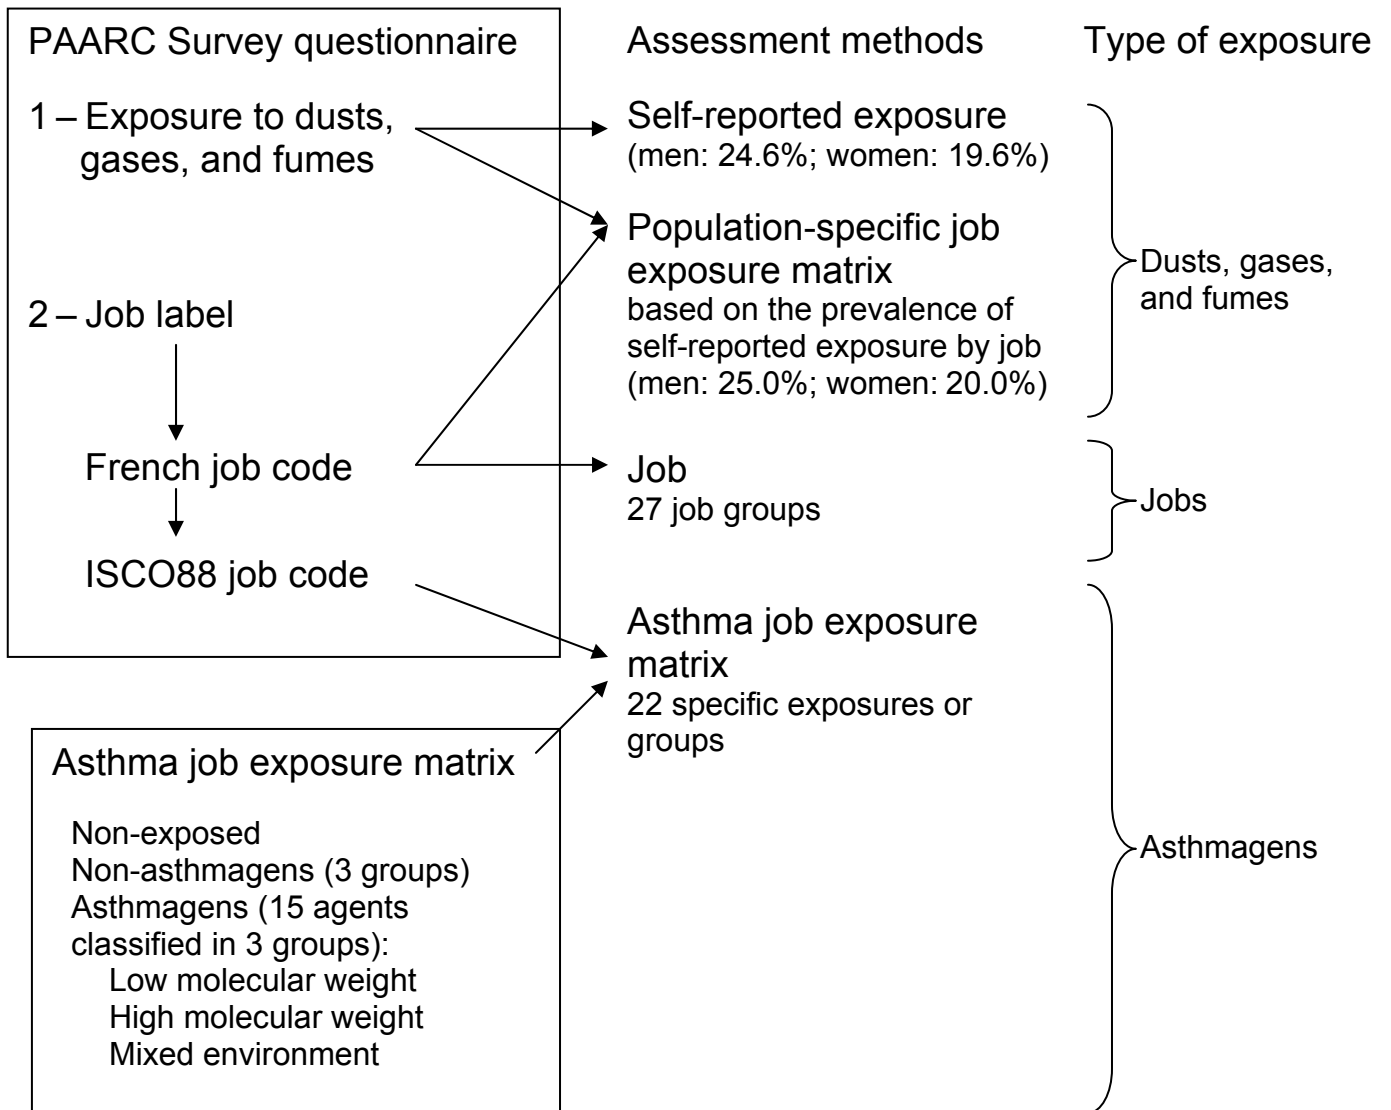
PAARC Survey questionnaire

1 – Exposure to dusts, gases, and fumes

2 – Job label

French job code

ISCO88 job code

Assessment methods

Self-reported exposure
(men: 24.6%; women: 19.6%)

Population-specific job exposure matrix
based on the prevalence of self-reported exposure by job
(men: 25.0%; women: 20.0%)

Job
27 job groups

Asthma job exposure matrix
22 specific exposures or groups

Type of exposure

Dusts, gases, and fumes

Jobs

Asthmagens

Asthma job exposure matrix

Non-exposed
Non-asthmagens (3 groups)
Asthmagens (15 agents classified in 3 groups):
Low molecular weight
High molecular weight
Mixed environment